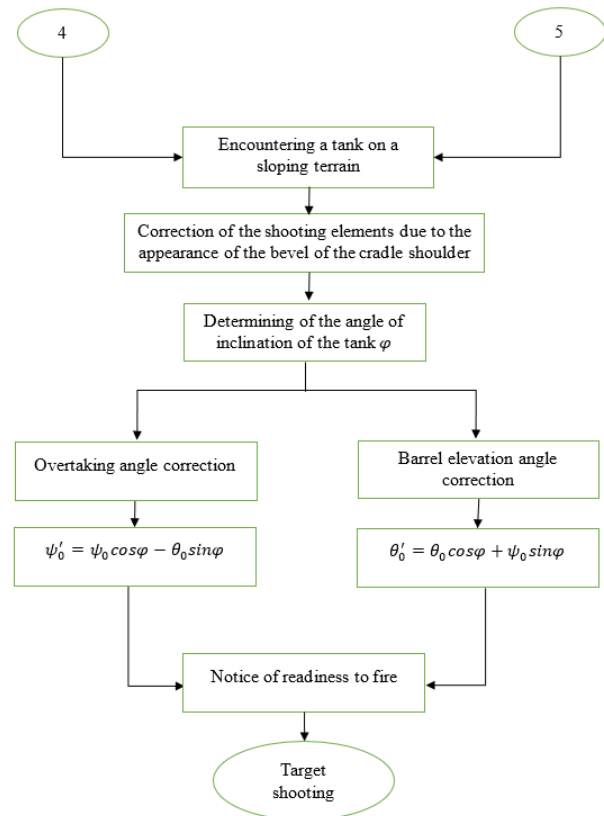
4

5

Encountering a tank on a sloping terrain

Correction of the shooting elements due to the appearance of the bevel of the cradle shoulder

Determining of the angle of inclination of the tank $\varphi$

Overtaking angle correction

Barrel elevation angle correction

$\psi_0' = \psi_0 cos\varphi - \theta_0 sin\varphi$

$\theta_0' = \theta_0 cos\varphi + \psi_0 sin\varphi$

Notice of readiness to fire

Target shooting